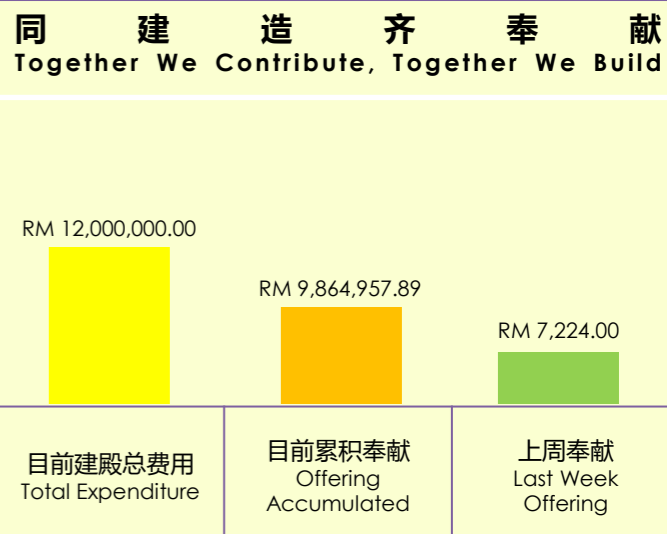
同 建 造 齐 奉 献
Together We Contribute, Together We Build

RM 12,000,000.00

RM 9,864,957.89

RM 7,224.00

| 目前建殿总费用 Total Expenditure | 目前累积奉献 Offering Accumulated | 上周奉献 Last Week Offering |
|---|---|---|